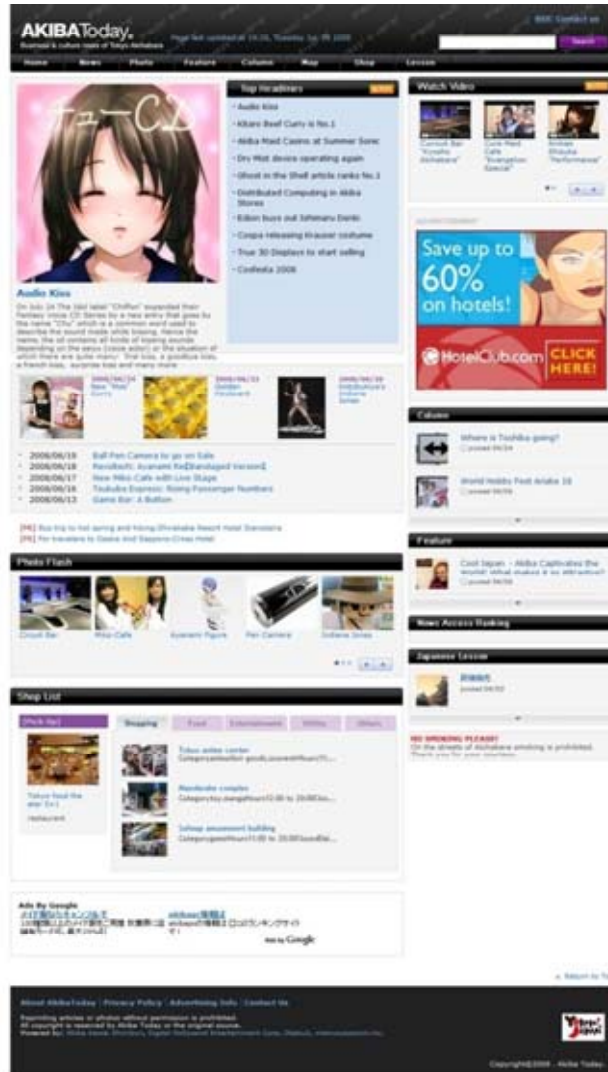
AKIBAToday.
Akihabara culture news of Tokyo Akihabara

Page last updated at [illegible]

RSS Contact us

Search

Home News Photo Feature Column Map Shop Lesson

チューCD

Audio Kiss

On July 24 The Idol label "Chiffon" expanded their Fantasy Voice CD Series by a new entry that goes by the name "Chu" which is a common word used to describe the sound made while kissing. Hence the name, the cd contains all kinds of kissing sounds depending on the situation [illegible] which there are quite many! The kiss, a goodbye kiss, a French kiss, surprise kiss and many more

Top Headlines

• Audio Kiss
• Akiba Beef Curry is No.1
• Akiba Maid Casino at Summer Sonic
• Dry Mist device operating again
• Ghost in the Shell article ranks No.1
• Distributed Computing in Akiba Stores
• Edion buys out Ishimaru Denki
• Cospa releasing Krauser costume
• True 3D Displays to start selling
• CosFesta 2008

Watch Video

Concept Bar "Kiseki" Akihabara
Cure Maid Cafe "Evangelion Special"
Kimura Kokubo "Performance"

ADVERTISEMENT

Save up to 60% on hotels!

HotelClub.com CLICK HERE!

2008/06/24 New "Maid" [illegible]
2008/06/23 Golden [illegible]
2008/06/20 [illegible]

• 2008/06/18 Ball Pen Camera to go on Sale
• 2008/06/18 Revoltech: Ayanami Rei[Bandaged Version]
• 2008/06/17 New Mikir Cafe with Live Stage
• 2008/06/16 Tsukuba Express: Rising Passenger Numbers
• 2008/06/13 Game Bar: A Button

[PR] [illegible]
[PR] For travelers to Osaka and Sapporo-Cheap Hotel

Column

Where is Toshiba going?
posted 06/24

World Hobby Fest Ariake 18
posted 06/24

Feature

Cool Japan - Akiba Captivates the World! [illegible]
posted 06/26

Photo Flash

Circuit Bar
Mikir Cafe
Ayanami Figure
Pen Camera
Indiana Jones

News Access Ranking

Japanese Lesson

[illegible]
posted 06/20

NO SMOKING PLEASE!
On the streets of Akihabara smoking is prohibited.
Thank you for your courtesy.

Shop List

[Pick Up]

Tokyo food the star D+1
restaurant

Shopping Food Entertainment Hobby Others

Tokyo anime center
Category:anime/tech goods,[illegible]

Mandarake complex
Category:toy,manga/Hours11:00 to 20:00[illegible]

Sofmap amusement building
Category:game/Hours11:00 to 20:00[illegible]

Ads By Google
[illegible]
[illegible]
Ads by Google

▲ Return to To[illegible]

About AkibaToday | Privacy Policy | Advertising Info | Contact Me

Reprinting articles or photos without permission is prohibited.
All copyright is reserved by Akiba Today or the original source.
Powered by: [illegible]

Copyright©2008 Akiba Today